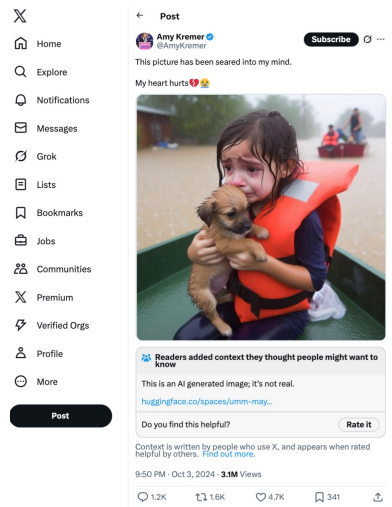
Home
Explore
Notifications
Messages
Grok
Lists
Bookmarks
Jobs
Communities
Premium
Verified Orgs
Profile
More
Post

Post

Amy Kremer
@AmyKremer
Subscribe

This picture has been seared into my mind.

My heart hurts💔😭

Readers added context they thought people might want to know

This is an AI generated image; it's not real.

huggingface.co/spaces/umm-may...

Do you find this helpful?
Rate it

Context is written by people who use X, and appears when rated helpful by others. Find out more.

9:50 PM · Oct 3, 2024 · 3.1M Views

1.2K
1.6K
4.7K
341